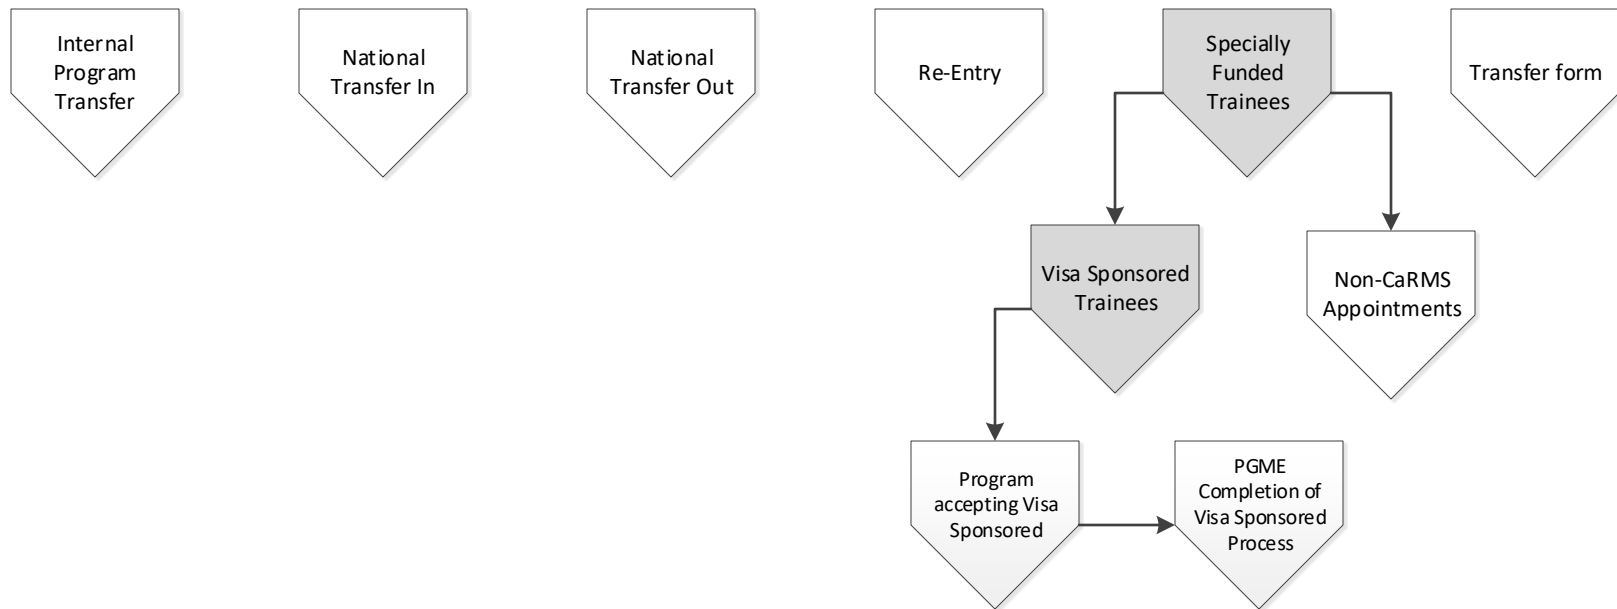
Internal Program Transfer

National Transfer In

National Transfer Out

Re-Entry

Specially Funded Trainees

Transfer form

Visa Sponsored Trainees

Non-CaRMS Appointments

Program accepting Visa Sponsored

PGME Completion of Visa Sponsored Process